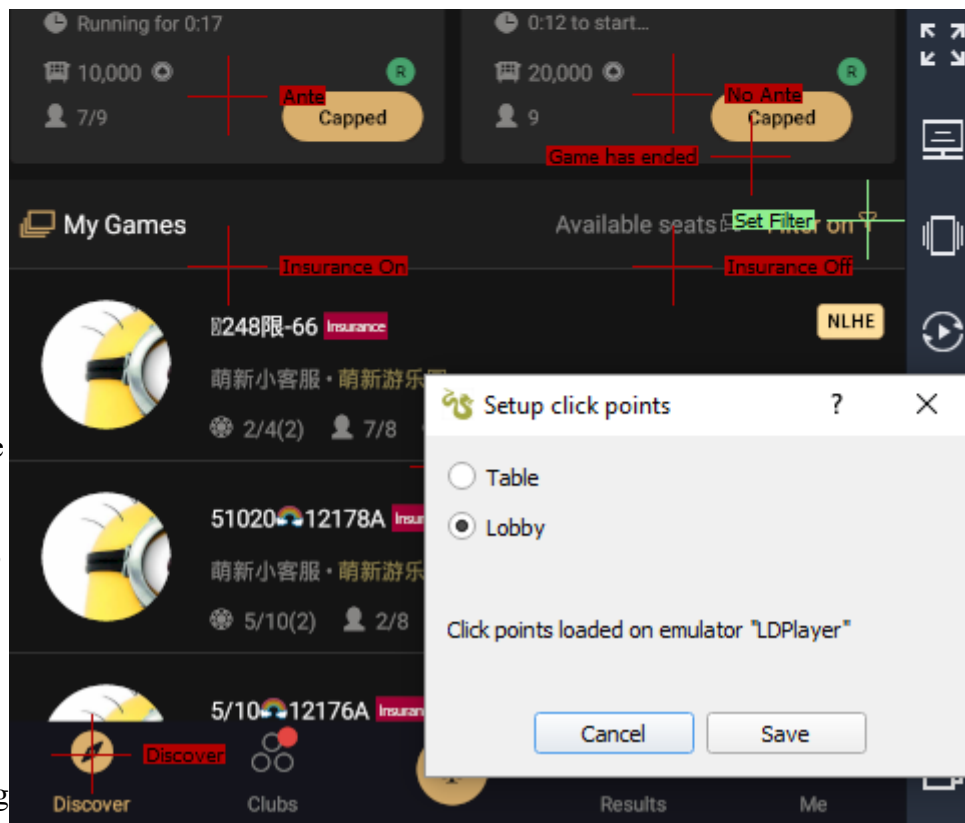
Running for 0:17

10,000

7/9

Ante

Capped

R

0:12 to start...

20,000

9

No Ante

Capped

R

Game has ended

My Games

Available seats

Set Filter

Filter on

Insurance On

Insurance Off

248限-66 Insurance

NLHE

萌新小客服 · 萌新游乐园

2/4(2) 7/8

51020🌈12178A Insu

萌新小客服 · 萌新游乐

5/10(2) 2/8

5/10🌈12176A Insuran

Discover

Discover

Clubs

Results

Me

Setup click points

?

Table

Lobby

Click points loaded on emulator "LDPlayer"

Cancel

Save